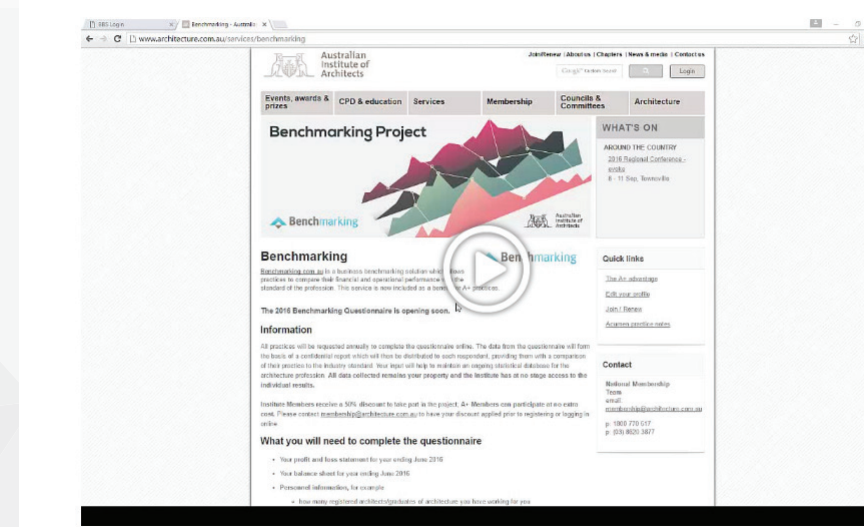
BBS Login × Benchmarking - Australia ×

www.architecture.com.au/services/benchmarking

Australian Institute of Architects

Join/Renew | About us | Chapters | News & media | Contact us

Google™ Custom Search

Login

Events, awards & prizes | CPD & education | Services | Membership | Councils & Committees | Architecture

Benchmarking Project

Benchmarking

Australian Institute of Architects

WHAT'S ON

AROUND THE COUNTRY

2016 Regional Conference - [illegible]
8 - 11 Sep, Townsville

Benchmarking

Benchmarking

Benchmarking.com.au is a business benchmarking solution which allows practices to compare their financial and operational performance with the standard of the profession. This service is now included as a benefit of A+ practices.

The 2016 Benchmarking Questionnaire is opening soon.

Information

All practices will be requested annually to complete the questionnaire online. The data from the questionnaire will form the basis of a confidential report which will then be distributed to each respondent, providing them with a comparison of their practice to the industry standard. Your input will help to maintain an ongoing statistical database for the architecture profession. All data collected remains your property and the Institute has at no stage access to the individual results.

Institute Members receive a 50% discount to take part in the project. A+ Members can participate at no extra cost. Please contact membership@architecture.com.au to have your discount applied prior to registering or logging in online.

What you will need to complete the questionnaire

• Your profit and loss statement for your ending June 2016

• Your balance sheet for your ending June 2016

• Personnel information, for example

• how many registered architects/graduates of architecture you have working for you

Quick links

The A+ advantage

Edit your profile

Join / Renew

Acumen practice notes

Contact

National Membership Team

email:
membership@architecture.com.au

p: 1800 770 517
p: (03) 8620 3877